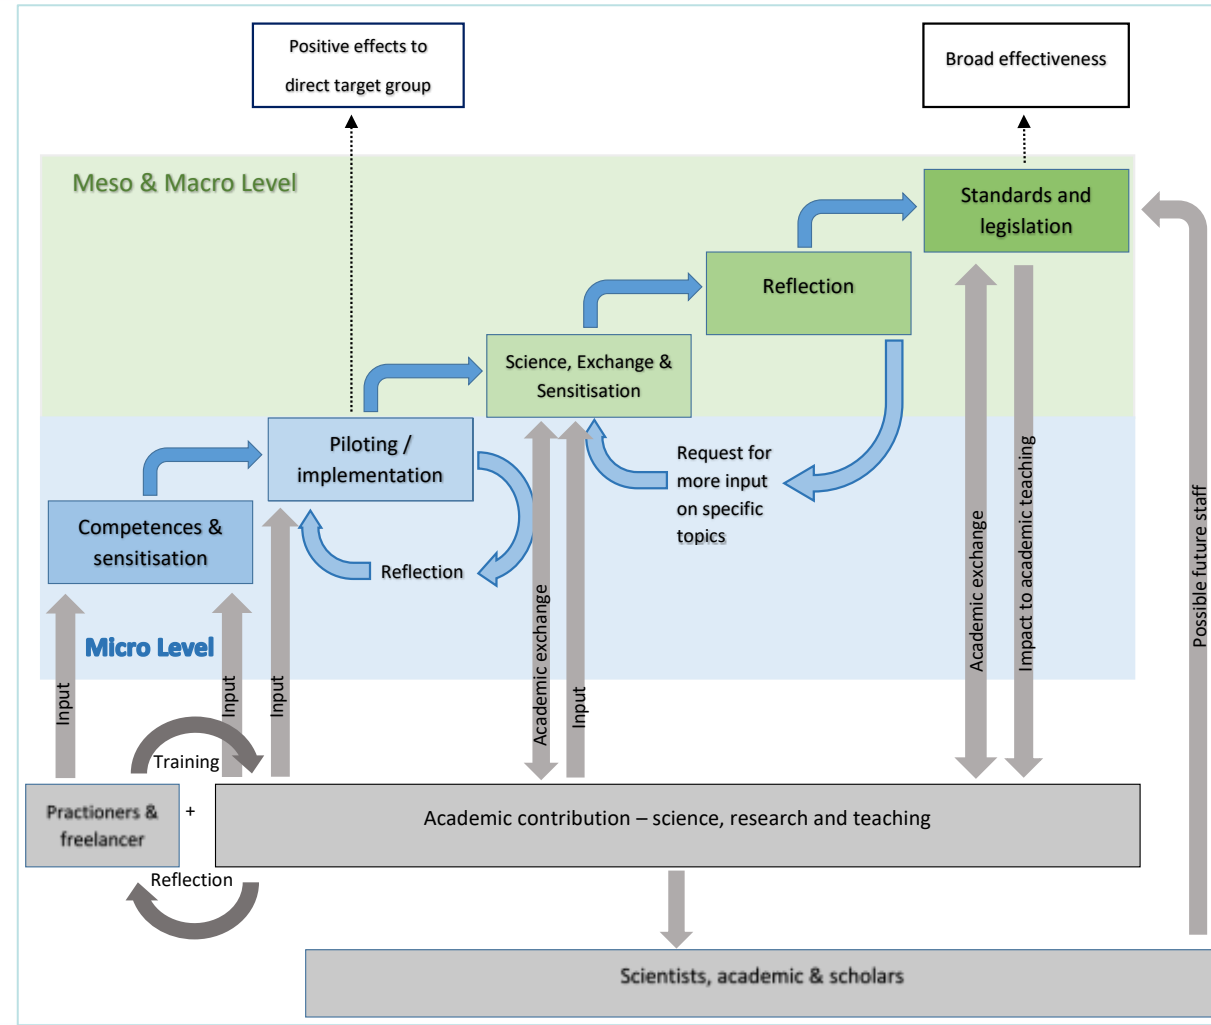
Positive effects to direct target group

Broad effectiveness

Meso & Macro Level

Standards and legislation

Reflection

Science, Exchange & Sensitisation

Piloting / implementation

Competences & sensitisation

Request for more input on specific topics

Reflection

Micro Level

Academic exchange

Impact to academic teaching

Possible future staff

Input

Input

Input

Academic exchange

Input

Training

Practioners & freelancer

+

Academic contribution – science, research and teaching

Reflection

Scientists, academic & scholars